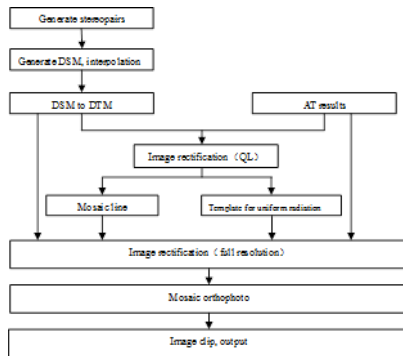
Generate stereopairs

Generate DSM, interpolation

DSM to DTM

AT results

Image rectification (QL)

Mosaic line

Template for uniform radiation

Image rectification (full resolution)

Mosaic orthophoto

Image clip, output